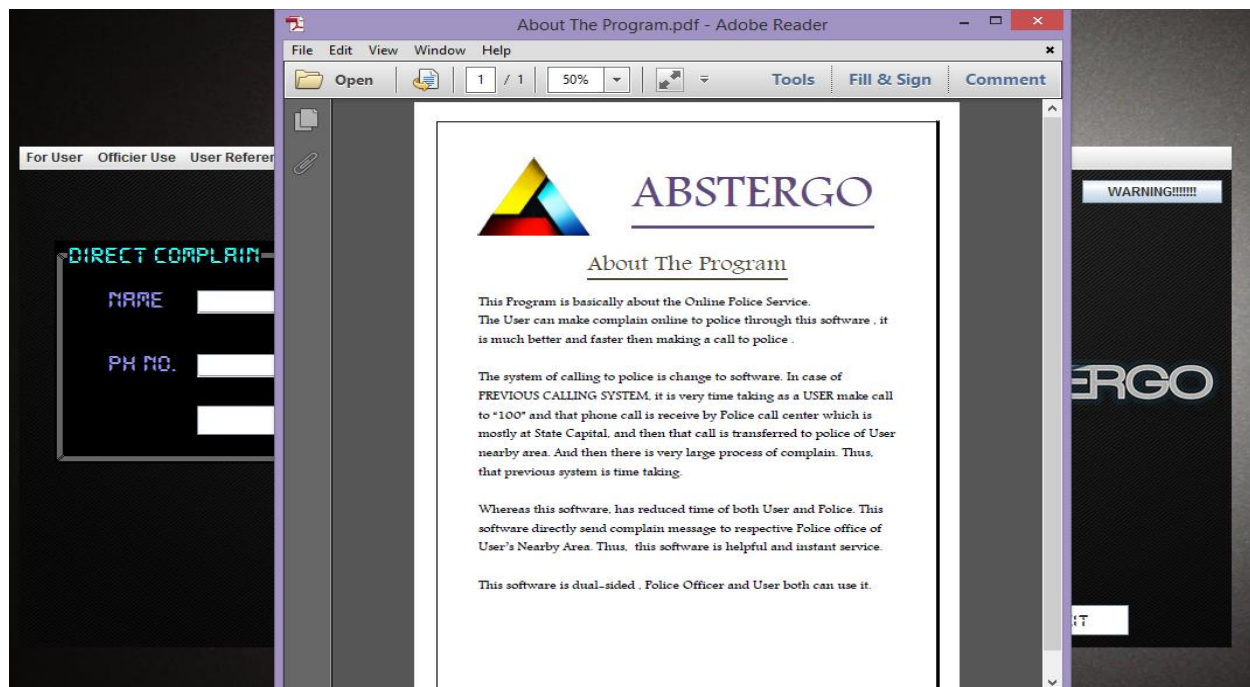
About The Program.pdf - Adobe Reader

File Edit View Window Help

Open 1 / 1 50% Tools Fill & Sign Comment

For User Officier Use User Referen

WARNING!!!!!!

DIRECT COMPLAIN

NAME

PH NO.

ERGO

ABSTERGO

About The Program

This Program is basically about the Online Police Service. The User can make complain online to police through this software , it is much better and faster then making a call to police .

The system of calling to police is change to software. In case of PREVIOUS CALLING SYSTEM, it is very time taking as a USER make call to "100" and that phone call is receive by Police call center which is mostly at State Capital, and then that call is transferred to police of User nearby area. And then there is very large process of complain. Thus, that previous system is time taking.

Whereas this software, has reduced time of both User and Police. This software directly send complain message to respective Police office of User's Nearby Area. Thus, this software is helpful and instant service.

This software is dual-sided , Police Officer and User both can use it.

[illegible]T